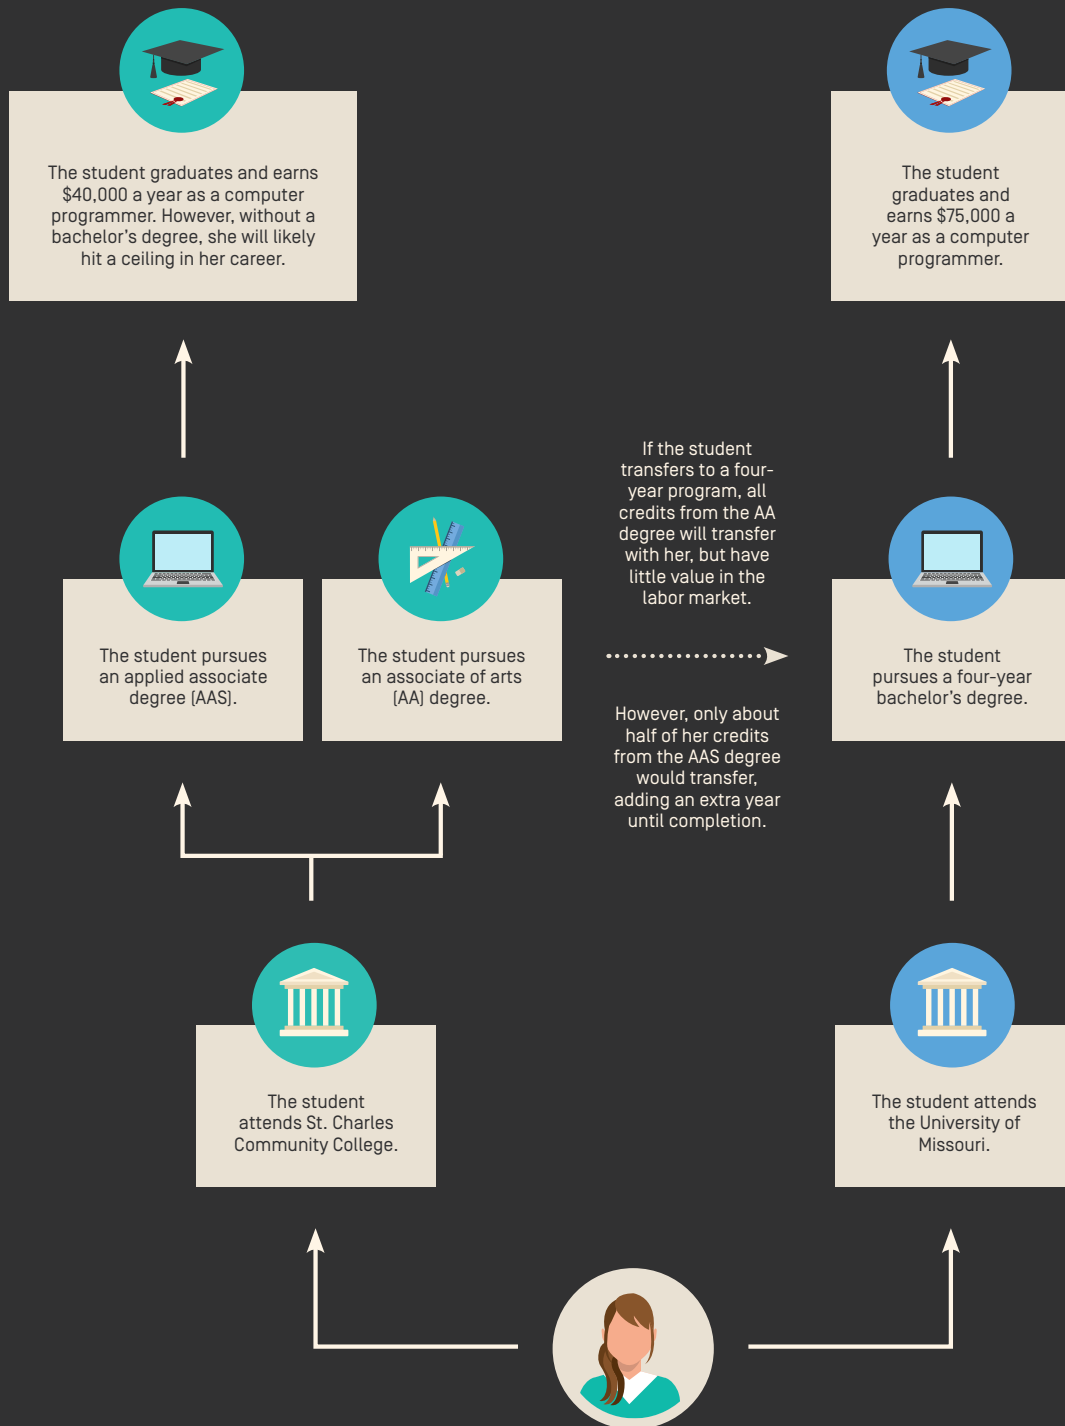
The student graduates and earns $40,000 a year as a computer programmer. However, without a bachelor's degree, she will likely hit a ceiling in her career.

The student graduates and earns $75,000 a year as a computer programmer.

The student pursues an applied associate degree (AAS).

The student pursues an associate of arts (AA) degree.

If the student transfers to a four-year program, all credits from the AA degree will transfer with her, but have little value in the labor market.

However, only about half of her credits from the AAS degree would transfer, adding an extra year until completion.

The student pursues a four-year bachelor's degree.

The student attends St. Charles Community College.

The student attends the University of Missouri.